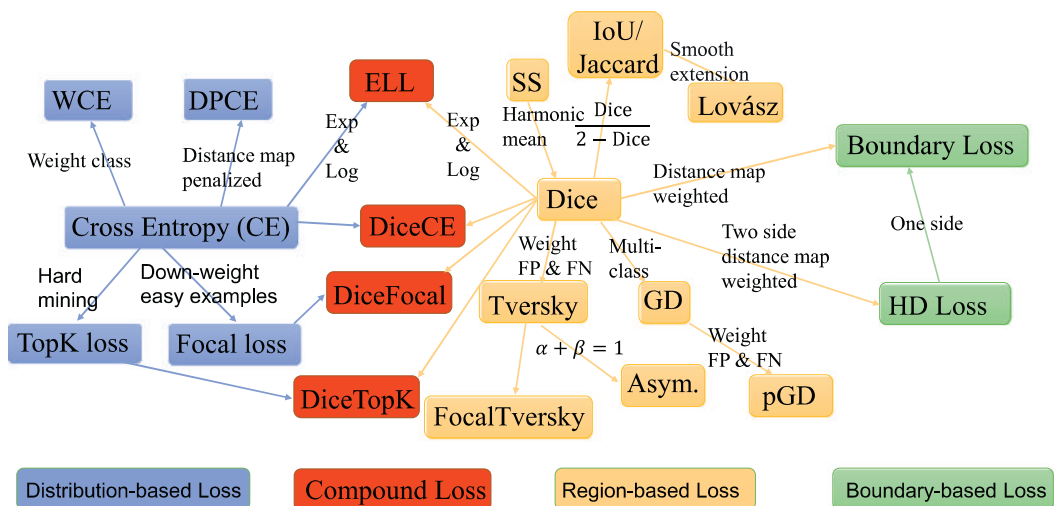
WCE

DPCE

ELL

SS

IoU/ Jaccard

Smooth extension

Lovász

Weight class

Distance map penalized

Exp & Log

Exp & Log

Harmonic mean

$\frac{Dice}{2 - Dice}$

Boundary Loss

Distance map weighted

Dice

Cross Entropy (CE)

DiceCE

Weight FP & FN

Multi-class

Two side distance map weighted

One side

Hard mining

Down-weight easy examples

DiceFocal

Tversky

GD

HD Loss

TopK loss

Focal loss

$\alpha + \beta = 1$

Weight FP & FN

Asym.

DiceTopK

FocalTversky

pGD

Distribution-based Loss

Compound Loss

Region-based Loss

Boundary-based Loss